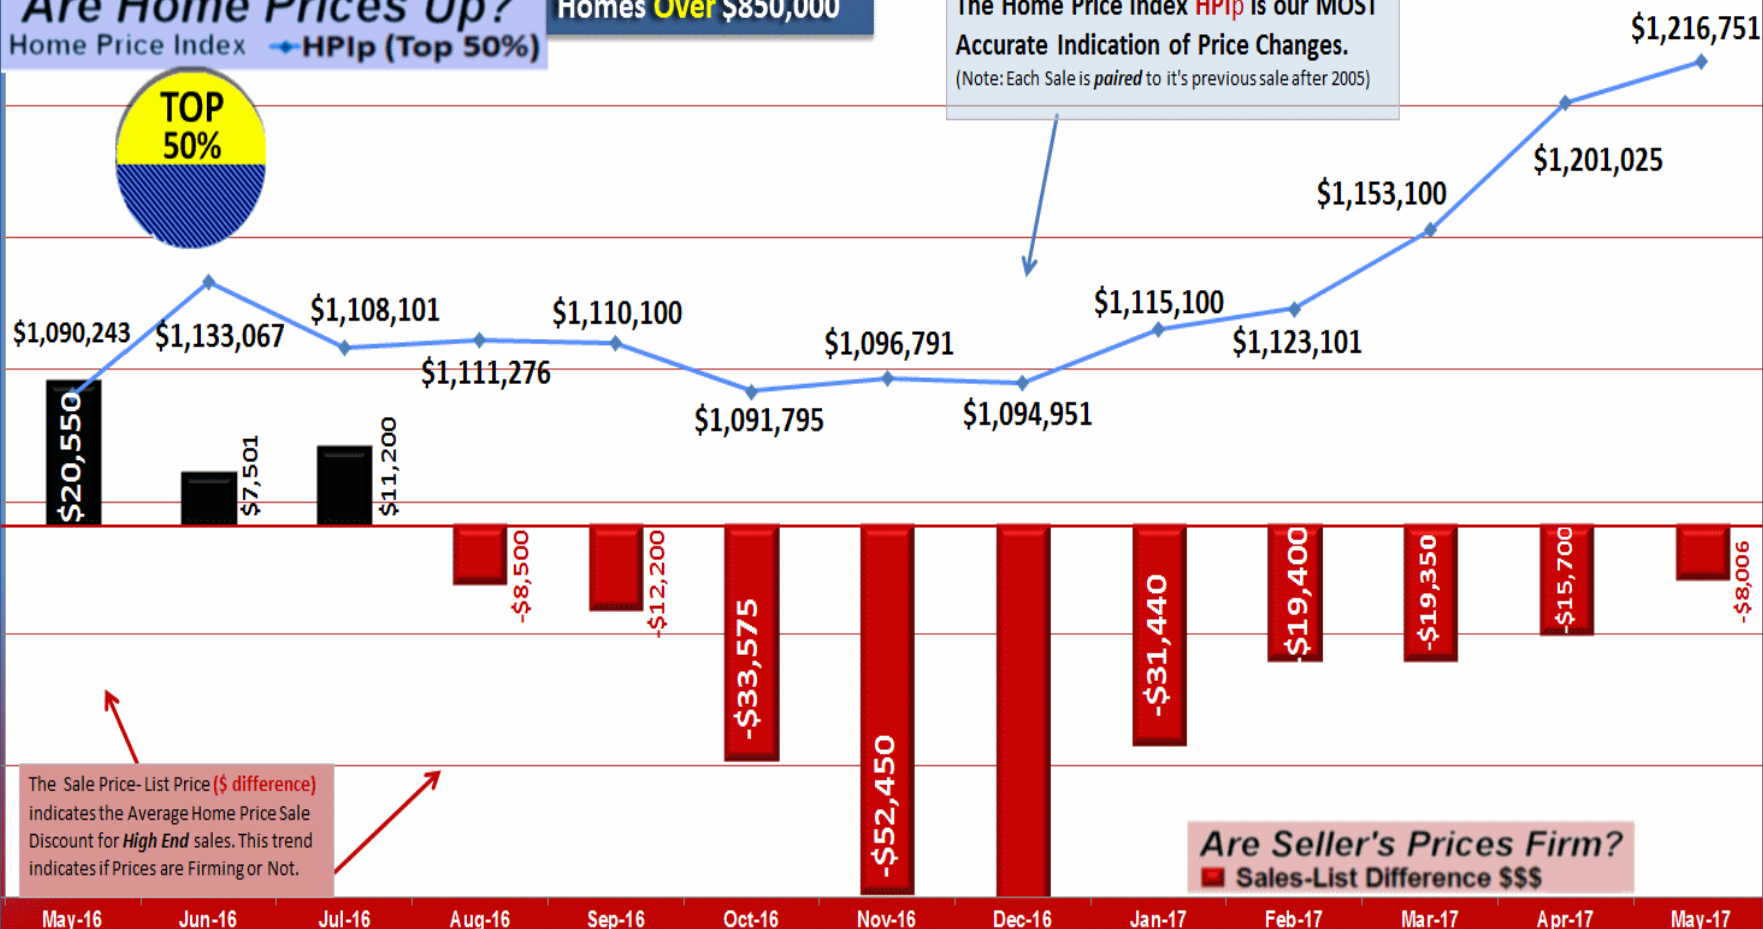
Are Home Prices Up?
Home Price Index HPIp (Top 50%)

Homes Over $850,000

The Home Price Index HPIp is our MOST Accurate Indication of Price Changes.
(Note: Each Sale is paired to it's previous sale after 2005)

TOP 50%

$1,090,243
$1,133,067
$1,108,101
$1,111,276
$1,110,100
$1,091,795
$1,096,791
$1,094,951
$1,115,100
$1,123,101
$1,153,100
$1,201,025
$1,216,751

$20,550
$7,501
$11,200
-$8,500
-$12,200
-$33,575
-$52,450
-$31,440
-$19,400
-$19,350
-$15,700
-$8,006

The Sale Price- List Price ($ difference) indicates the Average Home Price Sale Discount for High End sales. This trend indicates if Prices are Firming or Not.

Are Seller's Prices Firm?
Sales-List Difference $$$

May-16 Jun-16 Jul-16 Aug-16 Sep-16 Oct-16 Nov-16 Dec-16 Jan-17 Feb-17 Mar-17 Apr-17 May-17